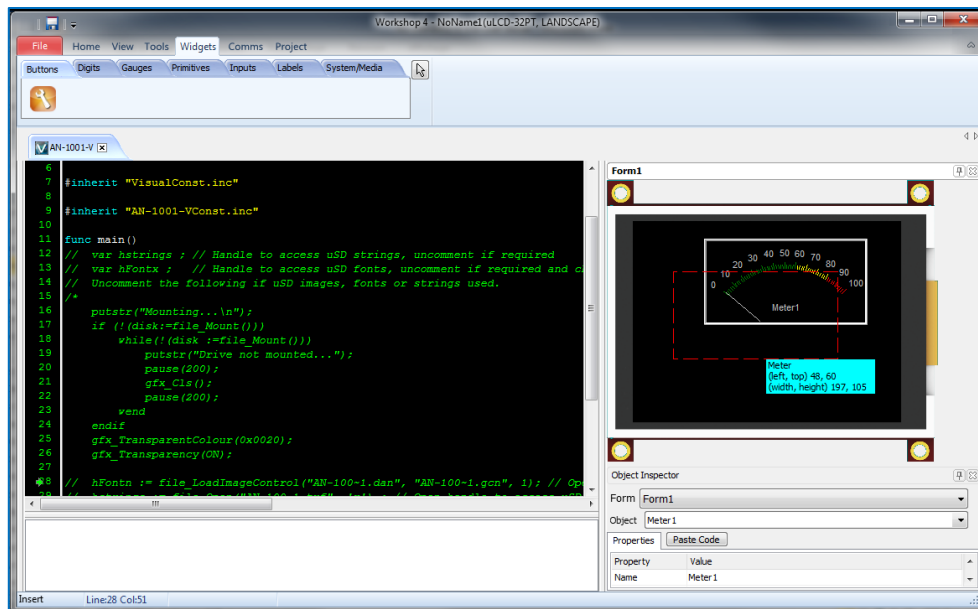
Workshop 4 - NoName1 (uLCD-32PT, LANDSCAPE)

File Home View Tools Widgets Comms Project

Buttons Digits Gauges Primitives Inputs Labels System/Media

AN-1001-V

6
7 #inherit "VisualConst.inc"
8
9 #inherit "AN-1001-VConst.inc"
10
11 func main()
12 // var hstrings ; // Handle to access uSD strings, uncomment if required
13 // var hFontx ; // Handle to access uSD fonts, uncomment if required and c
14 // Uncomment the following if uSD images, fonts or strings used.
15 /*
16 putstr("Mounting...\n");
17 if (!(disk:=file_Mount()))
18 while(!(disk :=file_Mount()))
19 putstr("Drive not mounted...");
20 pause(200);
21 gfx_Cls();
22 pause(200);
23 wend
24 endif
25 gfx_TransparentColour(0x0020);
26 gfx_Transparency(ON);
27
28 // hFontn := file_LoadImageControl("AN-100-1.dan", "AN-100-1.gcn", 1); // Ope

Form1

0 10 20 30 40 50 60 70 80 90 100
Meter1

Meter
(left, top) 48, 60
(width, height) 197, 105

Object Inspector
Form Form1
Object Meter1
Properties Paste Code

| Property | Value |
|---|---|
| Name | Meter1 |

Insert Line:28 Col:51